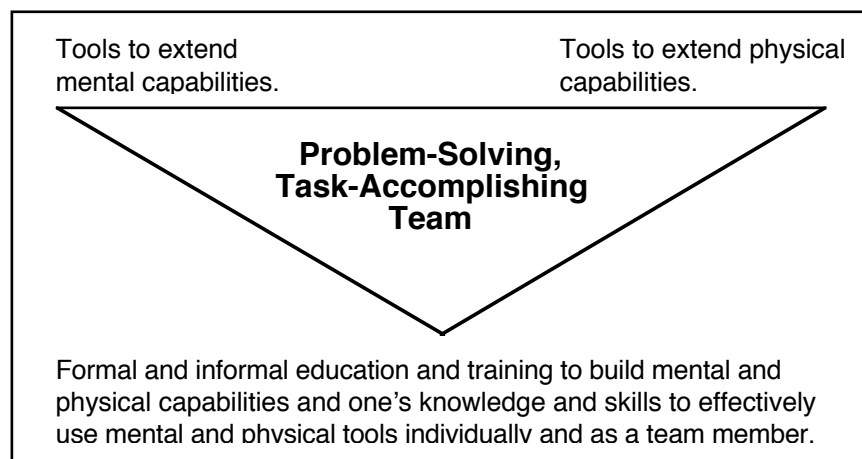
Tools to extend mental capabilities.

Tools to extend physical capabilities.

Problem-Solving, Task-Accomplishing Team

Formal and informal education and training to build mental and physical capabilities and one's knowledge and skills to effectively use mental and physical tools individually and as a team member.